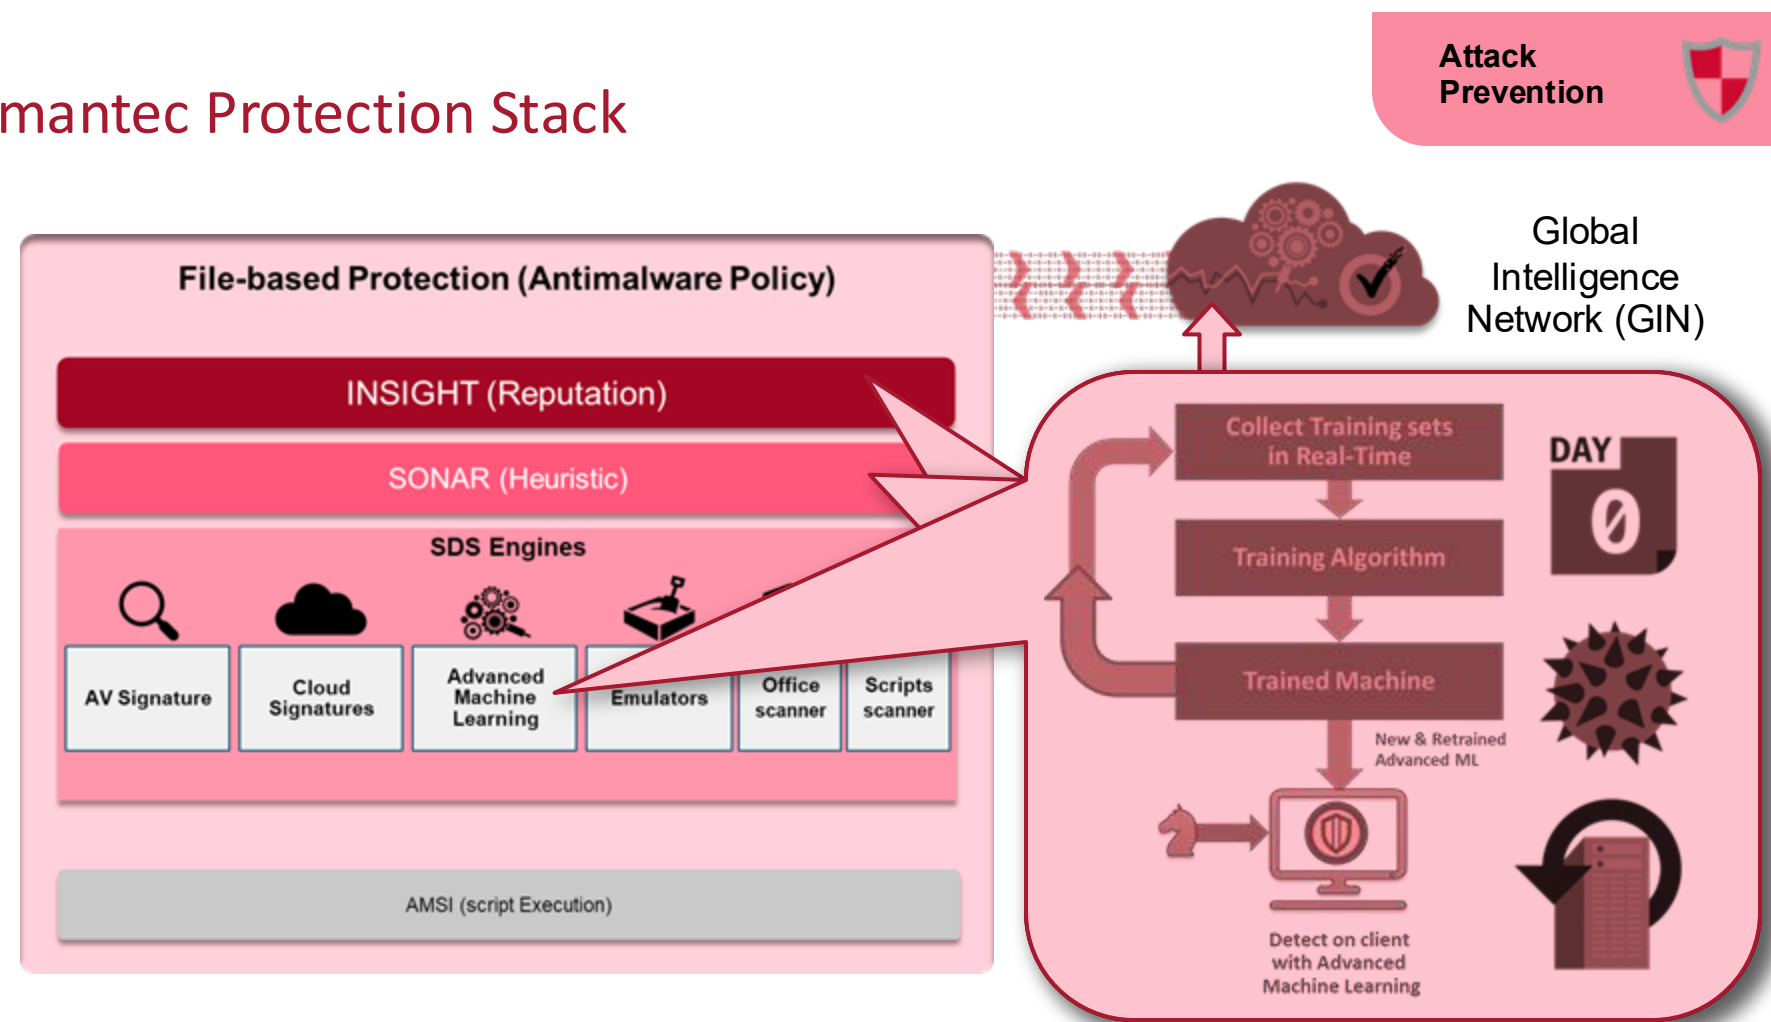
mantec Protection Stack

Attack Prevention

File-based Protection (Antimalware Policy)

INSIGHT (Reputation)

SONAR (Heuristic)

SDS Engines

AV Signature

Cloud Signatures

Advanced Machine Learning

Emulators

Office scanner

Scripts scanner

AMSI (script Execution)

Global Intelligence Network (GIN)

Collect Training sets in Real-Time

Training Algorithm

Trained Machine

New & Retrained Advanced ML

DAY 0

Detect on client with Advanced Machine Learning